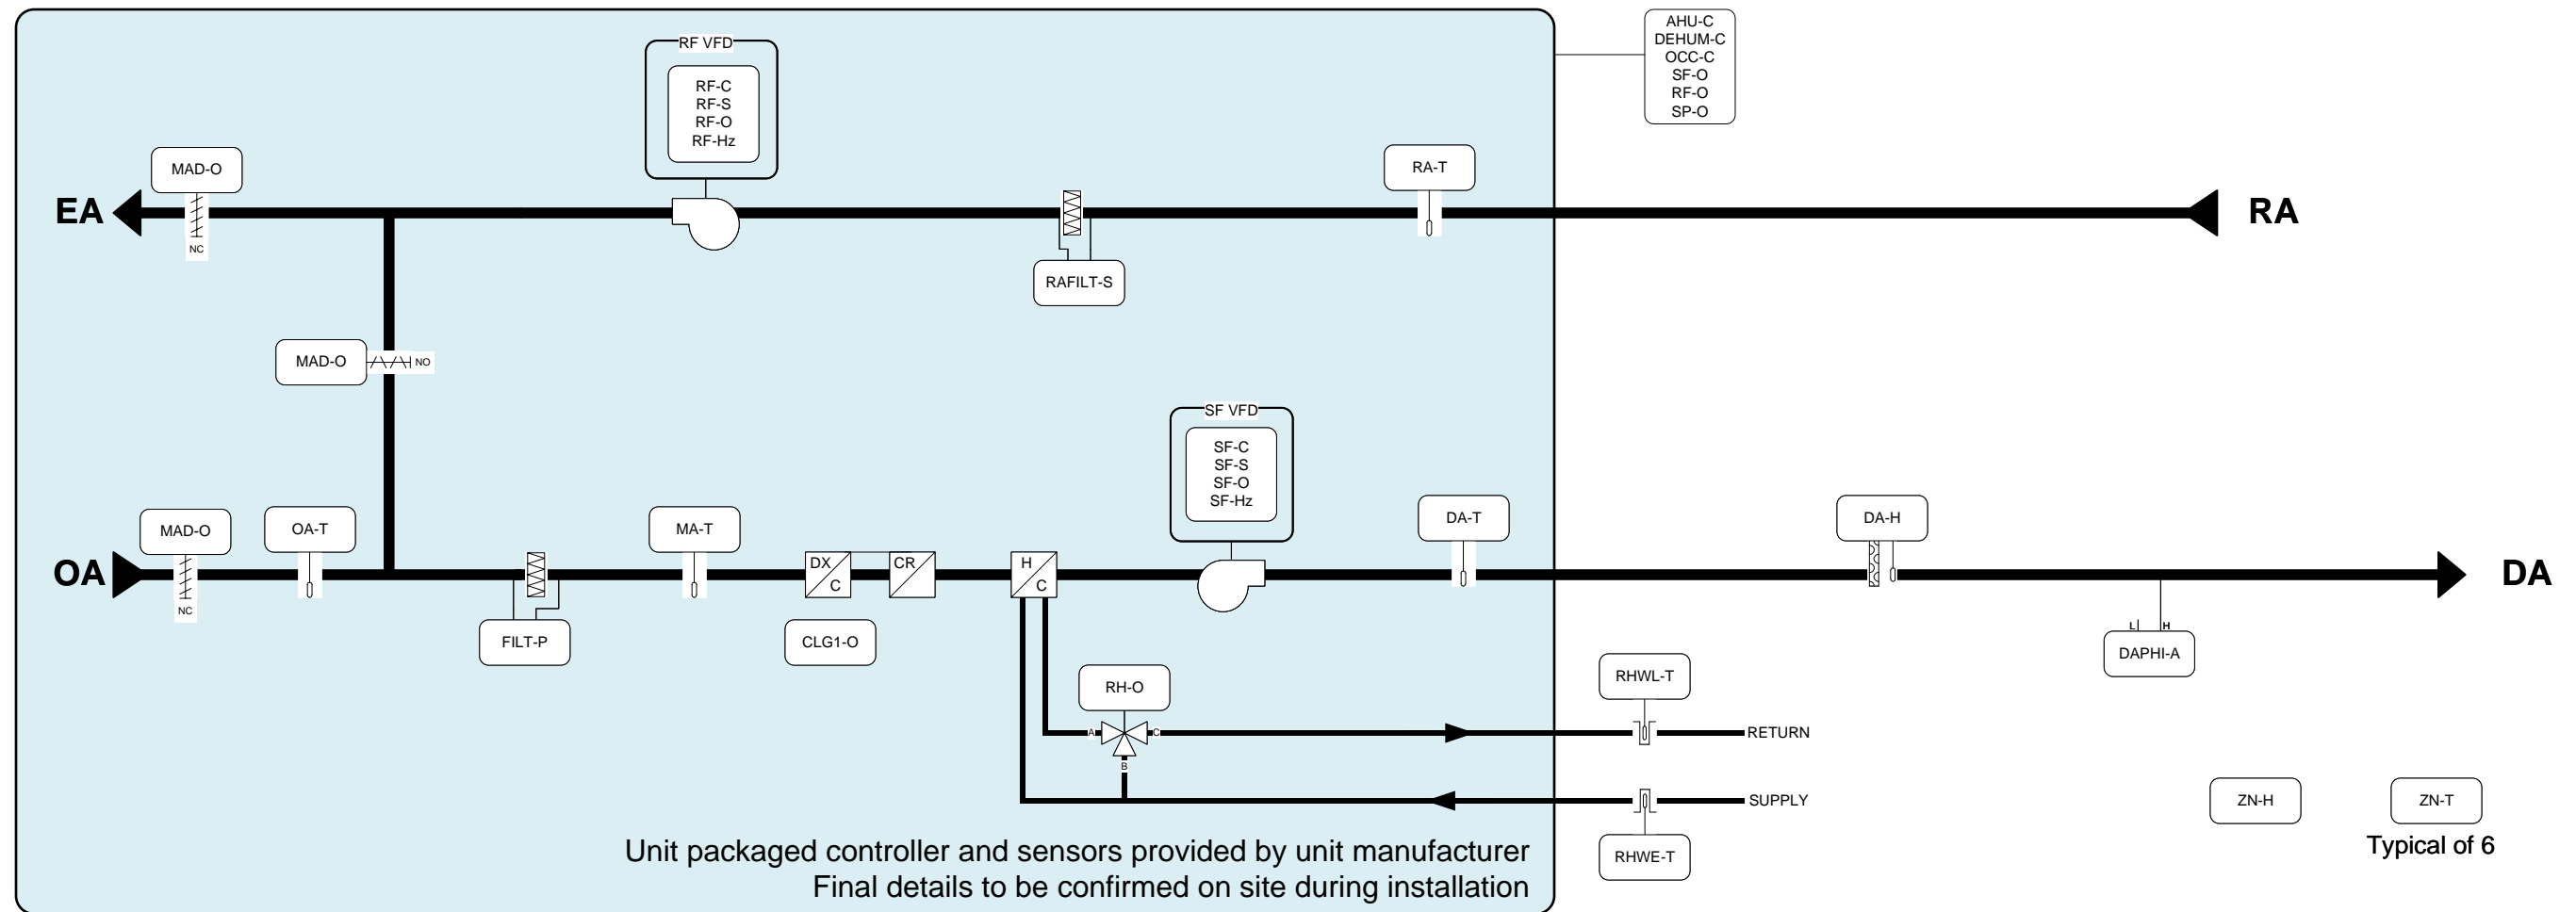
AHU-C
DEHUM-C
OCC-C
SF-O
RF-O
SP-O

RF VFD
RF-C
RF-S
RF-O
RF-Hz

MAD-O
NC
EA

RA-T
RA

RAFILT-S

MAD-O
NO

SF VFD
SF-C
SF-S
SF-O
SF-Hz

MAD-O
NC
OA-T
OA

MA-T

DX
C
CR

H
C

DA-T

DA-H

DA

FILT-P

CLG1-O

RH-O
A
C
B

RHWL-T
RETURN

SUPPLY
RHWE-T

L
H
DAPHI-A

ZN-H

ZN-T
Typical of 6

Unit packaged controller and sensors provided by unit manufacturer
Final details to be confirmed on site during installation